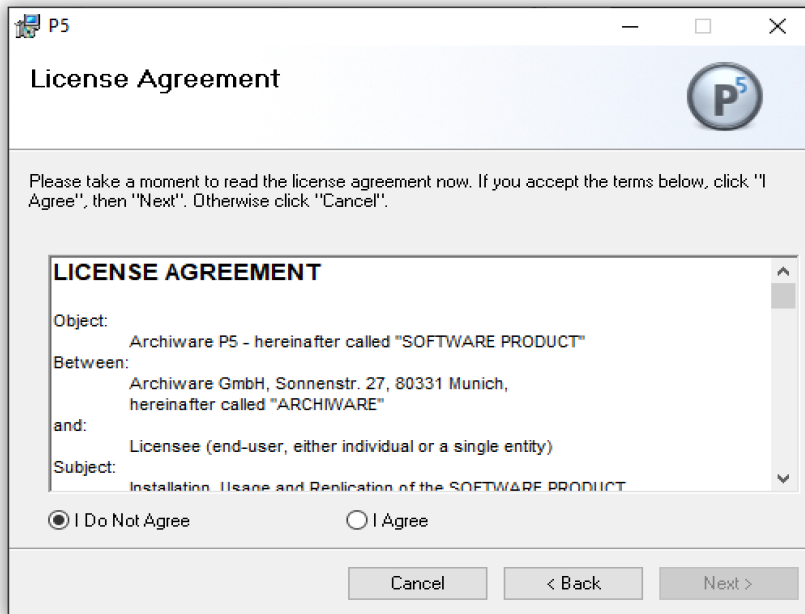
P5

License Agreement

$P^5$

Please take a moment to read the license agreement now. If you accept the terms below, click "I Agree", then "Next". Otherwise click "Cancel".

LICENSE AGREEMENT

Object:
Archiware P5 - hereinafter called "SOFTWARE PRODUCT"
Between:
Archiware GmbH, Sonnenstr. 27, 80331 Munich,
hereinafter called "ARCHIWARE"
and:
Licensee (end-user, either individual or a single entity)
Subject:
Installation, Usage and Replication of the SOFTWARE PRODUCT

I Do Not Agree
I Agree

Cancel
< Back
Next >